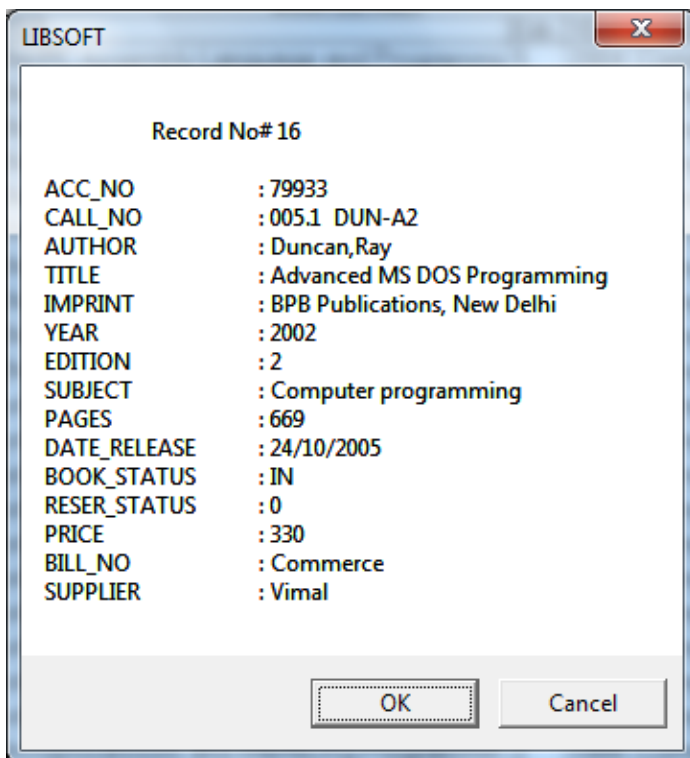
LIBSOFT

Record No# 16

ACC_NO : 79933
CALL_NO : 005.1 DUN-A2
AUTHOR : Duncan,Ray
TITLE : Advanced MS DOS Programming
IMPRINT : BPB Publications, New Delhi
YEAR : 2002
EDITION : 2
SUBJECT : Computer programming
PAGES : 669
DATE_RELEASE : 24/10/2005
BOOK_STATUS : IN
RESER_STATUS : 0
PRICE : 330
BILL_NO : Commerce
SUPPLIER : Vimal

OK
Cancel